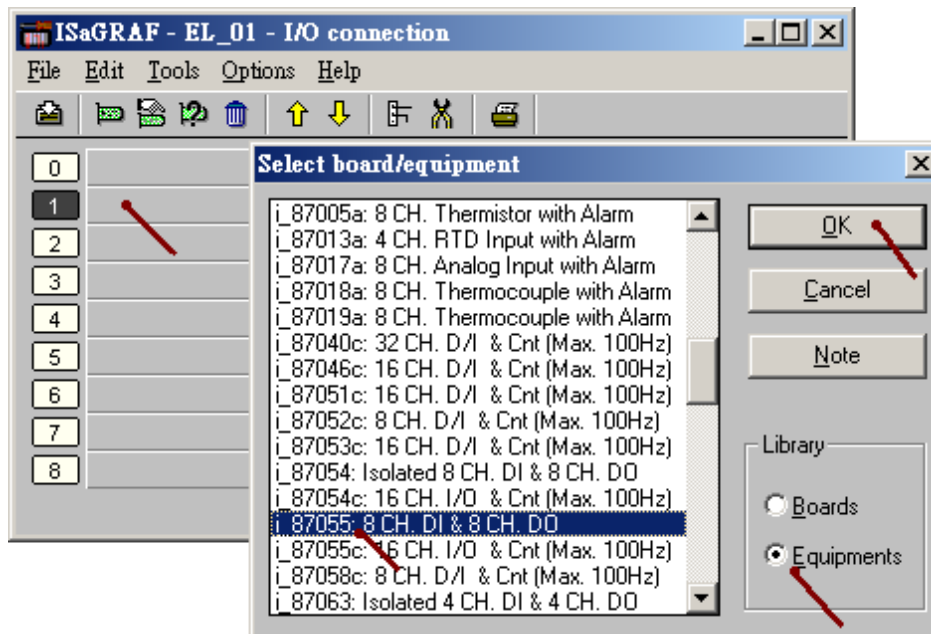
ISaGRAF - EL_01 - I/O connection

File Edit Tools Options Help

0
1
2
3
4
5
6
7
8

Select board/equipment

i_87005a: 8 CH. Thermistor with Alarm
i_87013a: 4 CH. RTD Input with Alarm
i_87017a: 8 CH. Analog Input with Alarm
i_87018a: 8 CH. Thermocouple with Alarm
i_87019a: 8 CH. Thermocouple with Alarm
i_87040c: 32 CH. D/I & Cnt (Max. 100Hz)
i_87046c: 16 CH. D/I & Cnt (Max. 100Hz)
i_87051c: 16 CH. D/I & Cnt (Max. 100Hz)
i_87052c: 8 CH. D/I & Cnt (Max. 100Hz)
i_87053c: 16 CH. D/I & Cnt (Max. 100Hz)
i_87054: Isolated 8 CH. DI & 8 CH. DO
i_87054c: 16 CH. I/O & Cnt (Max. 100Hz)
i_87055: 8 CH. DI & 8 CH. DO
i_87055c: 16 CH. I/O & Cnt (Max. 100Hz)
i_87058c: 8 CH. D/I & Cnt (Max. 100Hz)
i_87063: Isolated 4 CH. DI & 4 CH. DO

OK
Cancel
Note

Library
Boards
Equipments